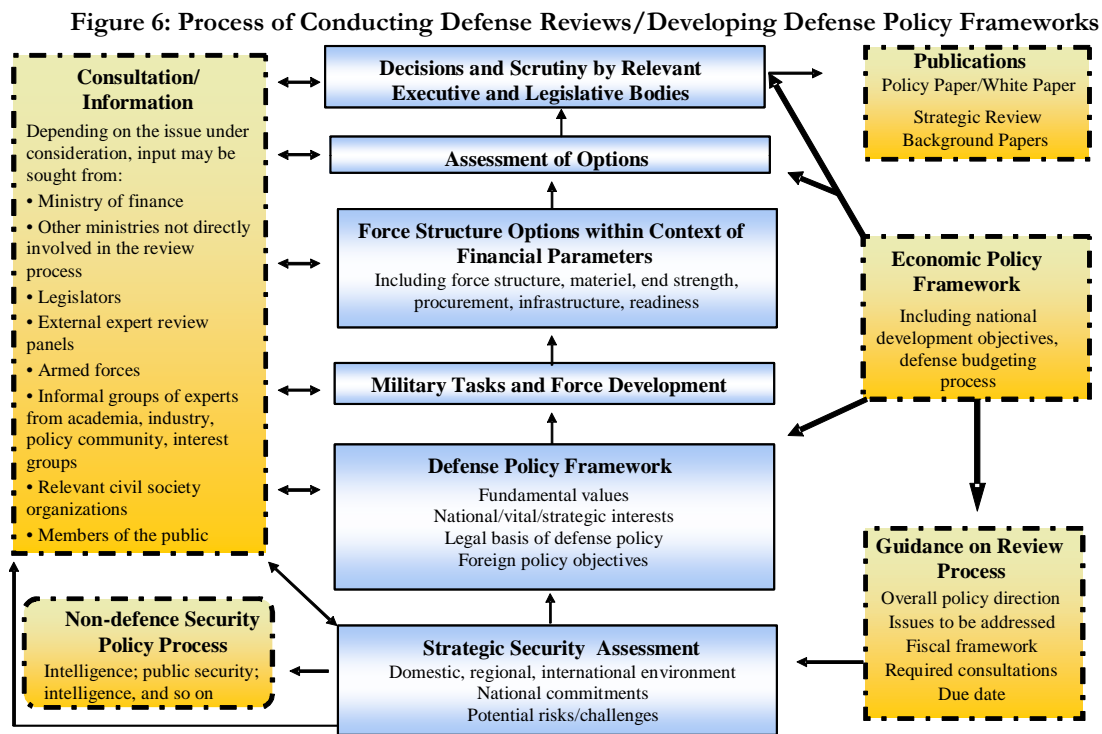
Figure 6: Process of Conducting Defense Reviews/Developing Defense Policy Frameworks

Consultation/ Information
Depending on the issue under consideration, input may be sought from:
• Ministry of finance
• Other ministries not directly involved in the review process
• Legislators
• External expert review panels
• Armed forces
• Informal groups of experts from academia, industry, policy community, interest groups
• Relevant civil society organizations
• Members of the public

Decisions and Scrutiny by Relevant Executive and Legislative Bodies

Assessment of Options

Force Structure Options within Context of Financial Parameters
Including force structure, materiel, end strength, procurement, infrastructure, readiness

Military Tasks and Force Development

Defense Policy Framework
Fundamental values
National/vital/strategic interests
Legal basis of defense policy
Foreign policy objectives

Strategic Security Assessment
Domestic, regional, international environment
National commitments
Potential risks/challenges

Publications
Policy Paper/White Paper
Strategic Review
Background Papers

Economic Policy Framework
Including national development objectives, defense budgeting process

Guidance on Review Process
Overall policy direction
Issues to be addressed
Fiscal framework
Required consultations
Due date

Non-defence Security Policy Process
Intelligence; public security; intelligence, and so on